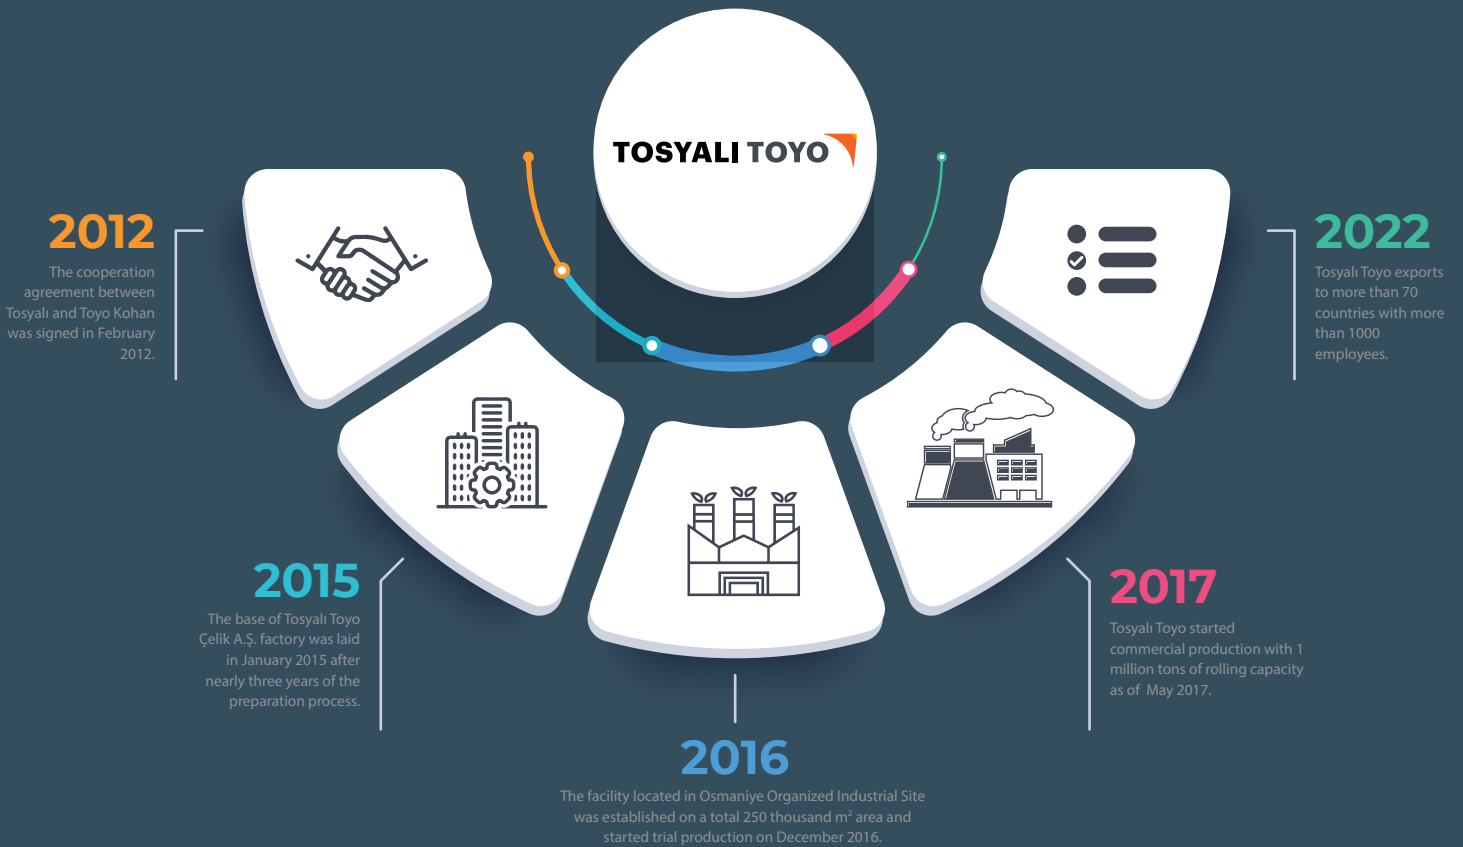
TOSYALI TOYO

2012
The cooperation agreement between Tosyalı and Toyo Kohan was signed in February 2012.

2022
Tosyalı Toyo exports to more than 70 countries with more than 1000 employees.

2015
The base of Tosyalı Toyo Çelik A.Ş. factory was laid in January 2015 after nearly three years of the preparation process.

2017
Tosyalı Toyo started commercial production with 1 million tons of rolling capacity as of May 2017.

2016
The facility located in Osmaniye Organized Industrial Site was established on a total 250 thousand m² area and started trial production on December 2016.